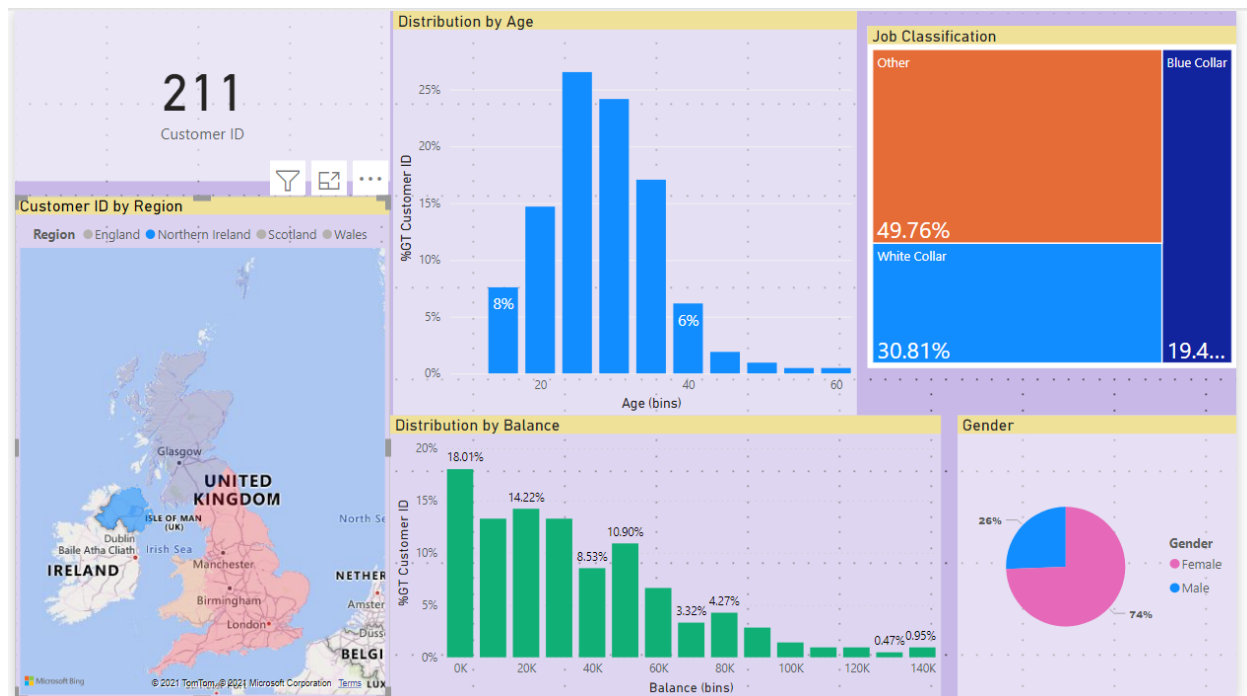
211
Customer ID

Customer ID by Region
Region ● England ● Northern Ireland ● Scotland ● Wales
Glasgow
UNITED KINGDOM
ISLE OF MAN (UK)
Dublin
Baile Átha Cliath
Irish Sea
IRELAND
Manchester
Birmingham
London
North Se
NETHER
Amster
BELGI
Microsoft Bing
© 2021 TomTom, © 2021 Microsoft Corporation Terms

Distribution by Age
%GT Customer ID
25%
20%
15%
10%
5%
0%
8%
6%
20
40
60
Age (bins)

Job Classification
Other
49.76%
White Collar
30.81%
Blue Collar
19.4...

Distribution by Balance
%GT Customer ID
20%
15%
10%
5%
0%
18.01%
14.22%
8.53%
10.90%
3.32%
4.27%
0.47%
0.95%
0K
20K
40K
60K
80K
100K
120K
140K
Balance (bins)

Gender
26%
74%
Gender
● Female
● Male